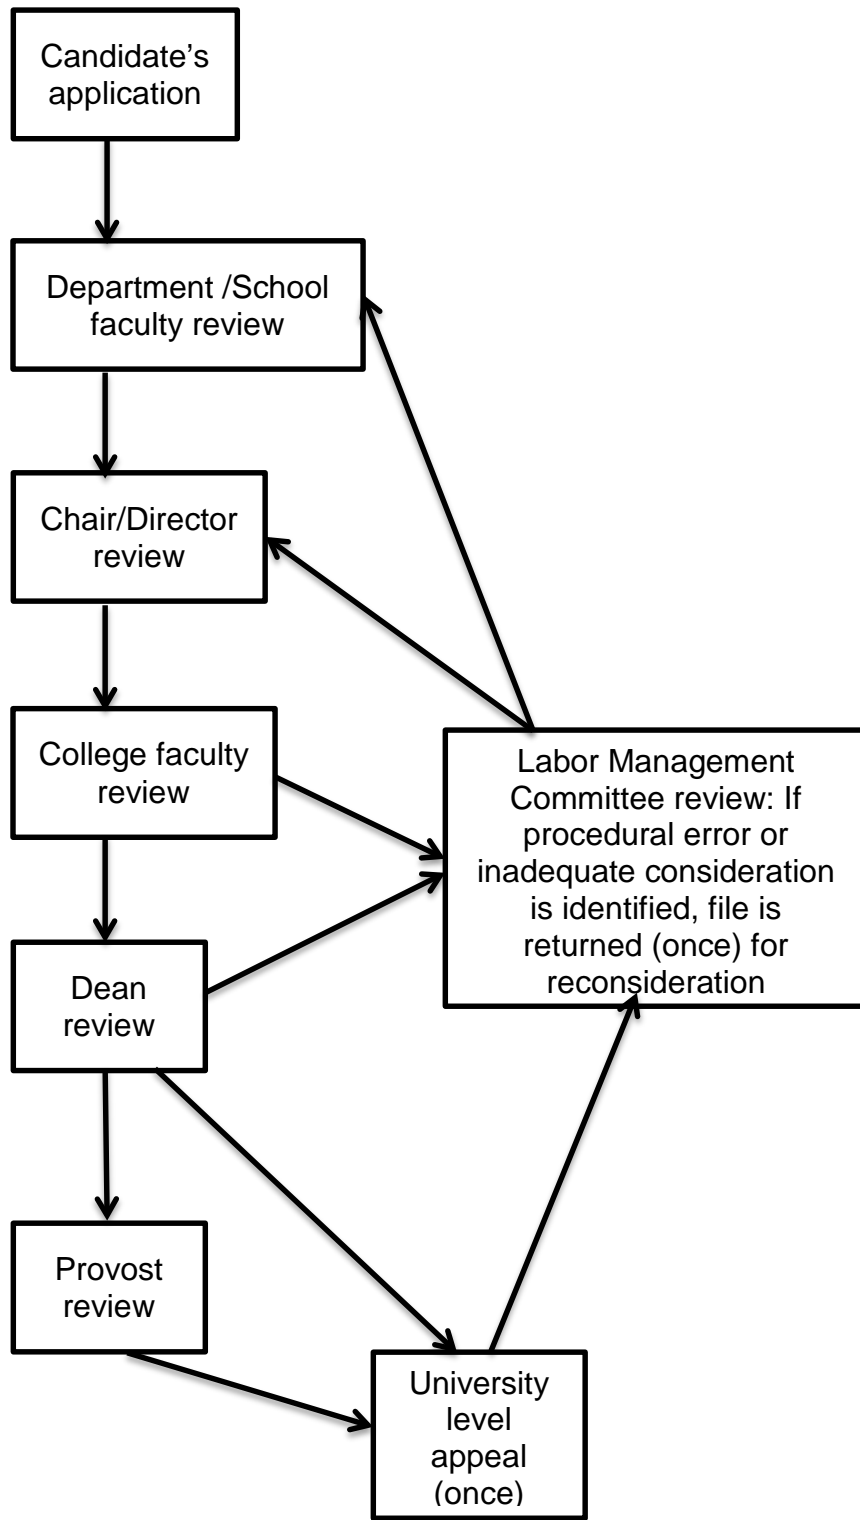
Candidate's application

Department /School faculty review

Chair/Director review

College faculty review

Labor Management Committee review: If procedural error or inadequate consideration is identified, file is returned (once) for reconsideration

Dean review

Provost review

University level appeal (once)